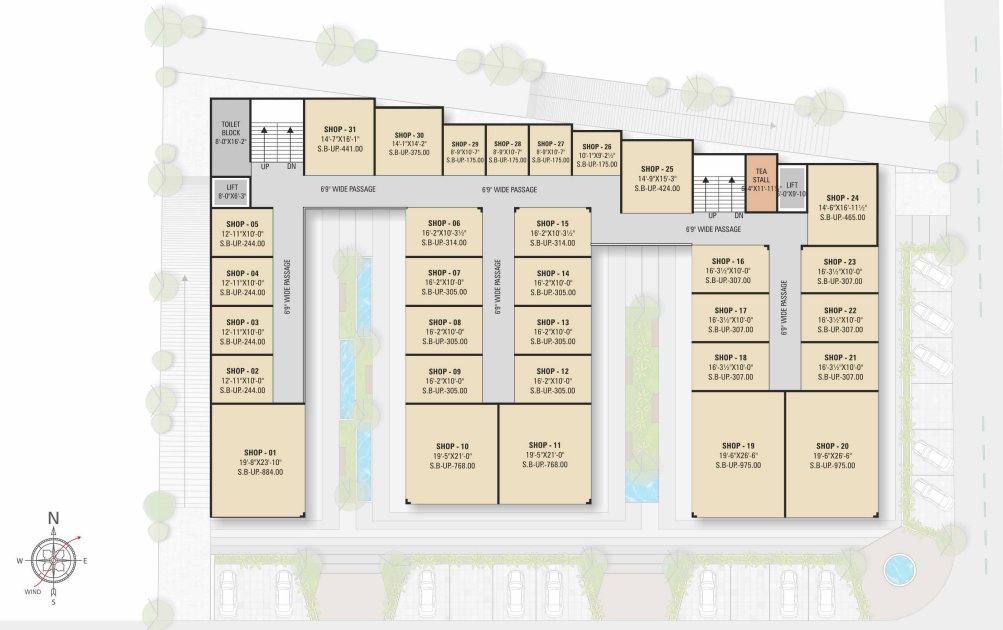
TOILET BLOCK
8'-0"X16'-2"

UP DN

SHOP - 31
14'-7"X16'-1"
S.B-UP.-441.00

SHOP - 30
14'-1"X14'-2"
S.B-UP.-375.00

SHOP - 29
8'-9"X10'-7"
S.B-UP.-175.00

SHOP - 28
8'-9"X10'-7"
S.B-UP.-175.00

SHOP - 27
8'-9"X10'-7"
S.B-UP.-175.00

SHOP - 26
10'-1"X9'-2½"
S.B-UP.-175.00

SHOP - 25
14'-9"X19'-3"
S.B-UP.-424.00

UP DN

TEA STALL
6'-4"X11'-11"

LIFT
5'-0"X9'-10"

SHOP - 24
14'-6"X16'-11½"
S.B-UP.-465.00

LIFT
8'-0"X6'-3"

6'9" WIDE PASSAGE

6'9" WIDE PASSAGE

6'9" WIDE PASSAGE

SHOP - 05
12'-11"X10'-0"
S.B-UP.-244.00

SHOP - 04
12'-11"X10'-0"
S.B-UP.-244.00

SHOP - 03
12'-11"X10'-0"
S.B-UP.-244.00

SHOP - 02
12'-11"X10'-0"
S.B-UP.-244.00

6'9" WIDE PASSAGE

SHOP - 01
19'-8"X23'-10"
S.B-UP.-884.00

SHOP - 06
16'-2"X10'-3½"
S.B-UP.-314.00

SHOP - 07
16'-2"X10'-0"
S.B-UP.-305.00

SHOP - 08
16'-2"X10'-0"
S.B-UP.-305.00

SHOP - 09
16'-2"X10'-0"
S.B-UP.-305.00

6'9" WIDE PASSAGE

SHOP - 15
16'-2"X10'-3½"
S.B-UP.-314.00

SHOP - 14
16'-2"X10'-0"
S.B-UP.-305.00

SHOP - 13
16'-2"X10'-0"
S.B-UP.-305.00

SHOP - 12
16'-2"X10'-0"
S.B-UP.-305.00

SHOP - 10
19'-5"X21'-0"
S.B-UP.-768.00

SHOP - 11
19'-5"X21'-0"
S.B-UP.-768.00

SHOP - 16
16'-3½"X10'-0"
S.B-UP.-307.00

SHOP - 17
16'-3½"X10'-0"
S.B-UP.-307.00

SHOP - 18
16'-3½"X10'-0"
S.B-UP.-307.00

6'9" WIDE PASSAGE

SHOP - 23
16'-3½"X10'-0"
S.B-UP.-307.00

SHOP - 22
16'-3½"X10'-0"
S.B-UP.-307.00

SHOP - 21
16'-3½"X10'-0"
S.B-UP.-307.00

SHOP - 19
19'-6"X26'-6"
S.B-UP.-975.00

SHOP - 20
19'-6"X26'-6"
S.B-UP.-975.00

N
W E
WIND
S